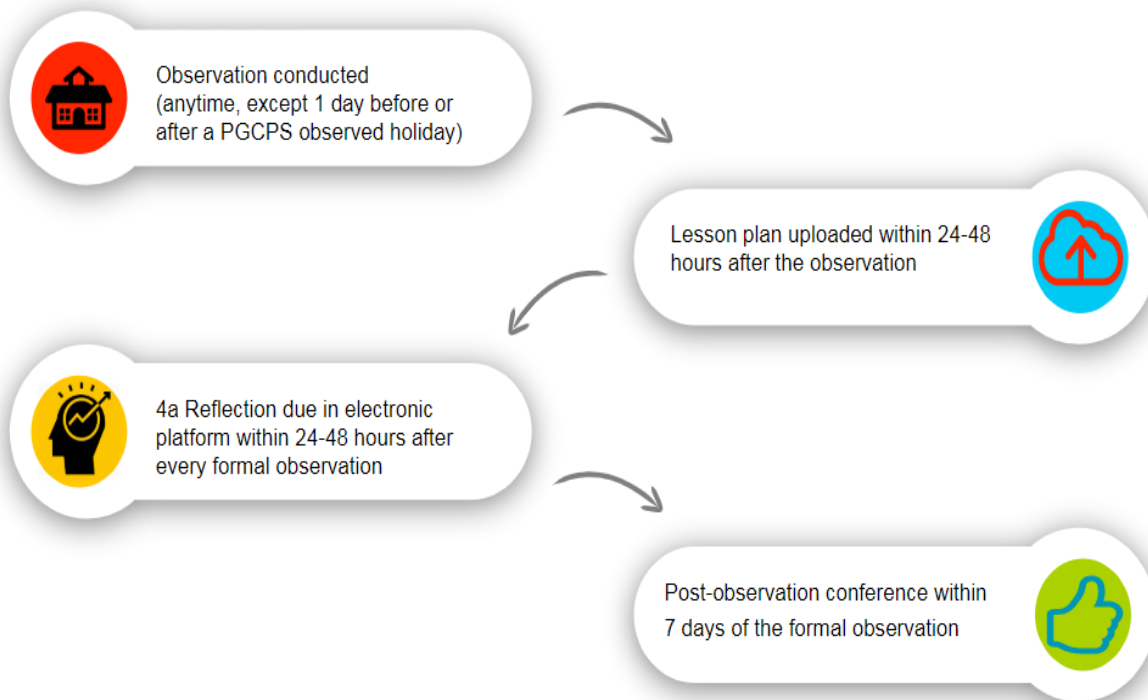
Observation conducted (anytime, except 1 day before or after a PGCPS observed holiday)

Lesson plan uploaded within 24-48 hours after the observation

4a Reflection due in electronic platform within 24-48 hours after every formal observation

Post-observation conference within 7 days of the formal observation